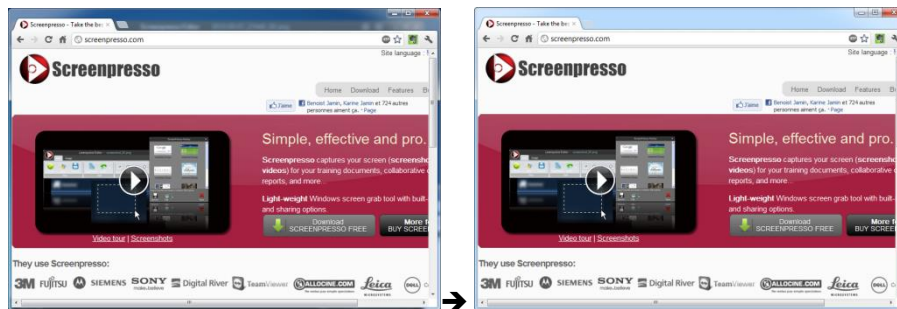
Screenpresso - Take the be ×
screenpresso.com
Site language
Screenpresso
Home Download Features B
J'aime Benoist Jamin, Karine Jamin et 724 autres personnes aiment ça. · Page
Simple, effective and pro.
Screenpresso captures your screen (screensho videos) for your training documents, collaborative reports, and more.
Light-weight Windows screen grab tool with built- and sharing options.
Download SCREENPRESSO FREE
More f BUY SCREE
Video tour | Screenshots
They use Screenpresso:
3M FUJITSU SIEMENS SONY Digital River TeamViewer ALLOCINE.COM Leica DELL

Screenpresso - Take the be ×
screenpresso.com
Site language
Screenpresso
Home Download Features Bu
J'aime Benoist Jamin, Karine Jamin et 724 autres personnes aiment ça. · Page
Simple, effective and pro.
Screenpresso captures your screen (screensho videos) for your training documents, collaborative reports, and more.
Light-weight Windows screen grab tool with built- and sharing options.
Download SCREENPRESSO FREE
More f BUY SCREE
Video tour | Screenshots
They use Screenpresso:
3M FUJITSU SIEMENS SONY Digital River TeamViewer ALLOCINE.COM Leica DELL